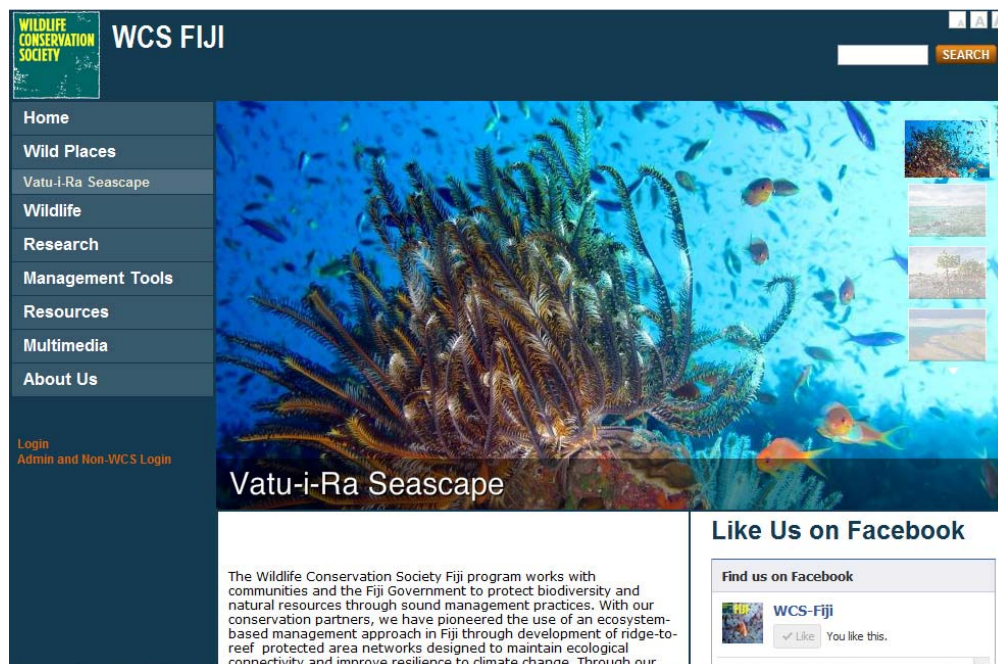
WILDLIFE CONSERVATION SOCIETY

WCS FIJI

A A A

SEARCH

Home
Wild Places
Vatu-i-Ra Seascape
Wildlife
Research
Management Tools
Resources
Multimedia
About Us

Login
Admin and Non-WCS Login

Vatu-i-Ra Seascape

The Wildlife Conservation Society Fiji program works with communities and the Fiji Government to protect biodiversity and natural resources through sound management practices. With our conservation partners, we have pioneered the use of an ecosystem-based management approach in Fiji through development of ridge-to-reef protected area networks designed to maintain ecological connectivity and improve resilience to climate change. Through our

Like Us on Facebook

Find us on Facebook

WCS-Fiji

Like You like this.